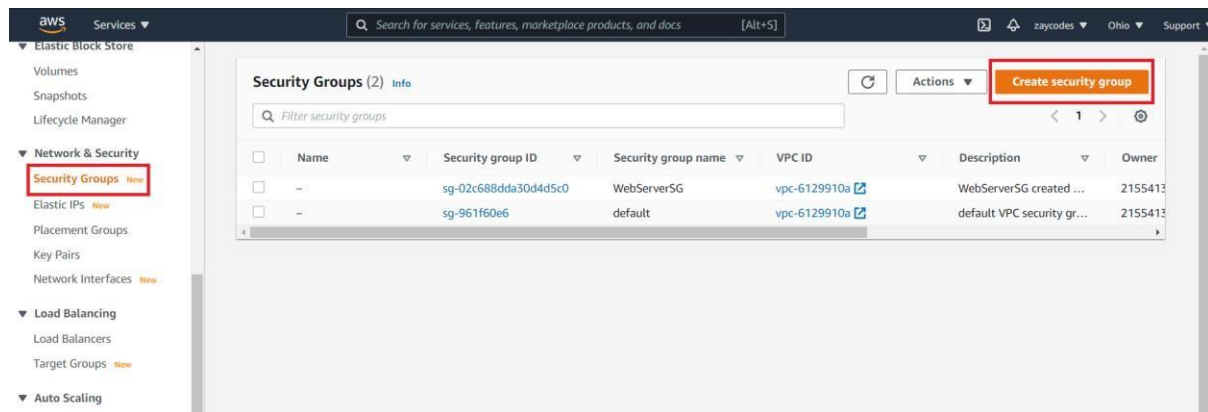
aws Services ▼

Search for services, features, marketplace products, and docs [Alt+S]

zaycodes ▼ Ohio ▼ Support

▼ Elastic Block Store

Volumes

Snapshots

Lifecycle Manager

▼ Network & Security

Security Groups New

Elastic IPs New

Placement Groups

Key Pairs

Network Interfaces New

▼ Load Balancing

Load Balancers

Target Groups New

▼ Auto Scaling

Security Groups (2) Info

Actions ▼

Create security group

Filter security groups

1

| | Name | Security group ID | Security group name | VPC ID | Description | Owner |
|---|---|---|---|---|---|---|
| | – | sg-02c688dda30d4d5c0 | WebServerSG | vpc-6129910a | WebServerSG created ... | 2155413 |
| | – | sg-961f60e6 | default | vpc-6129910a | default VPC security gr... | 2155413 |